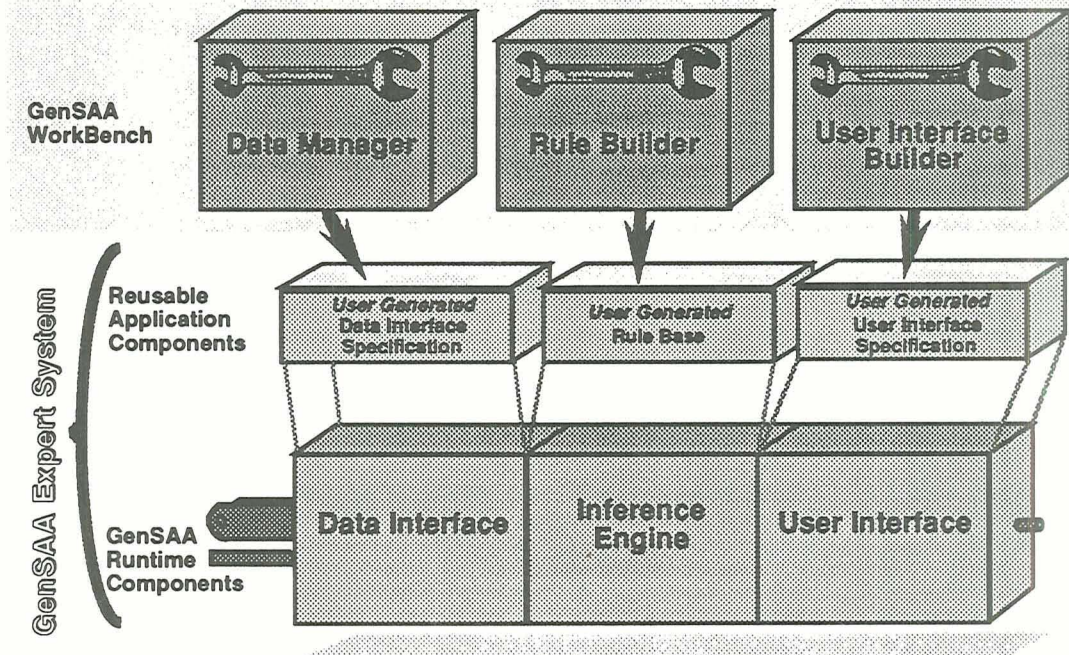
GenSAA WorkBench

Data Manager

Rule Builder

User Interface Builder

GenSAA Expert System

Reusable Application Components

User Generated Data Interface Specification

User Generated Rule Base

User Generated User Interface Specification

GenSAA Runtime Components

Data Interface

Inference Engine

User Interface